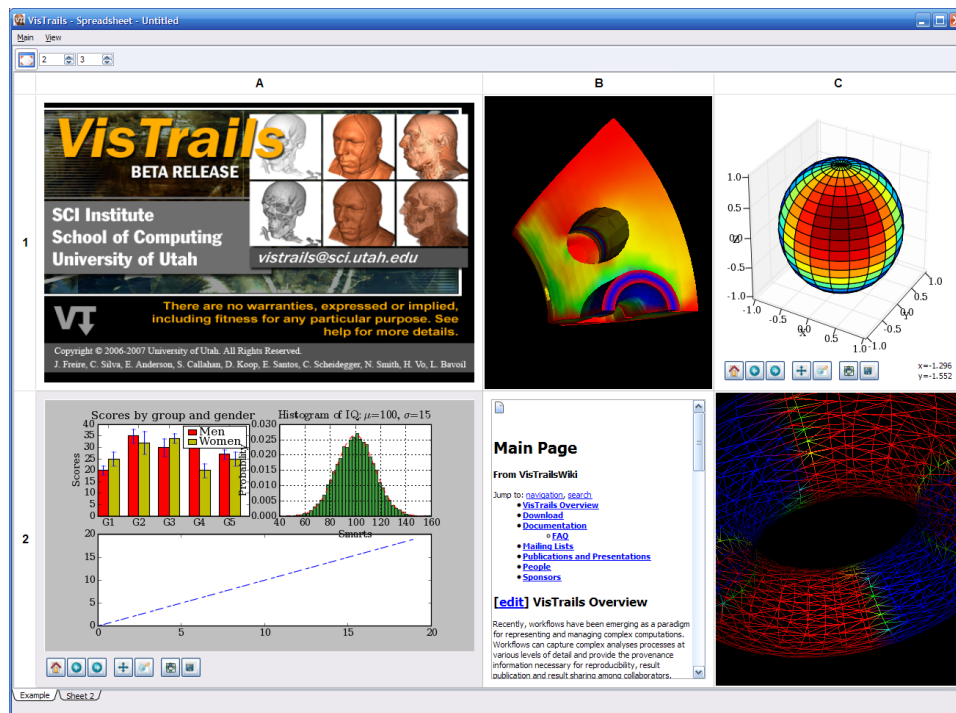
VisTrails - Spreadsheet - Untitled

Main View

2 3

A B C

1

VisTrails
BETA RELEASE
SCI Institute
School of Computing
University of Utah
vistrails@sci.utah.edu
There are no warranties, expressed or implied, including fitness for any particular purpose. See help for more details.
Copyright © 2006-2007 University of Utah. All Rights Reserved.
J. Freire, C. Silva, E. Anderson, S. Callahan, D. Koop, E. Santos, C. Scheidegger, N. Smith, H. Vo, L. Bavoil

1.0 0.5 0.0 -0.5 -1.0
-1.0 -0.5 0.0 0.5 1.0
X Y Z
x=-1.296
y=-1.552

2

Scores by group and gender
Men
Women
Scores
40 35 30 25 20 15 10 5 0
G1 G2 G3 G4 G5

Histogram of IQ: $\mu$=100, $\sigma$=15
Probability
0.030 0.025 0.020 0.015 0.010 0.005 0.000
40 60 80 100 120 140 160
Smarts

20 15 10 5 0
0 5 10 15 20

Main Page
From VisTrailsWiki
Jump to: navigation, search
• VisTrails Overview
• Download
• Documentation
 ○ FAQ
• Mailing Lists
• Publications and Presentations
• People
• Sponsors

[edit] VisTrails Overview
Recently, workflows have been emerging as a paradigm for representing and managing complex computations. Workflows can capture complex analyses processes at various levels of detail and provide the provenance information necessary for reproducibility, result publication and result sharing among collaborators.

Example Sheet 2